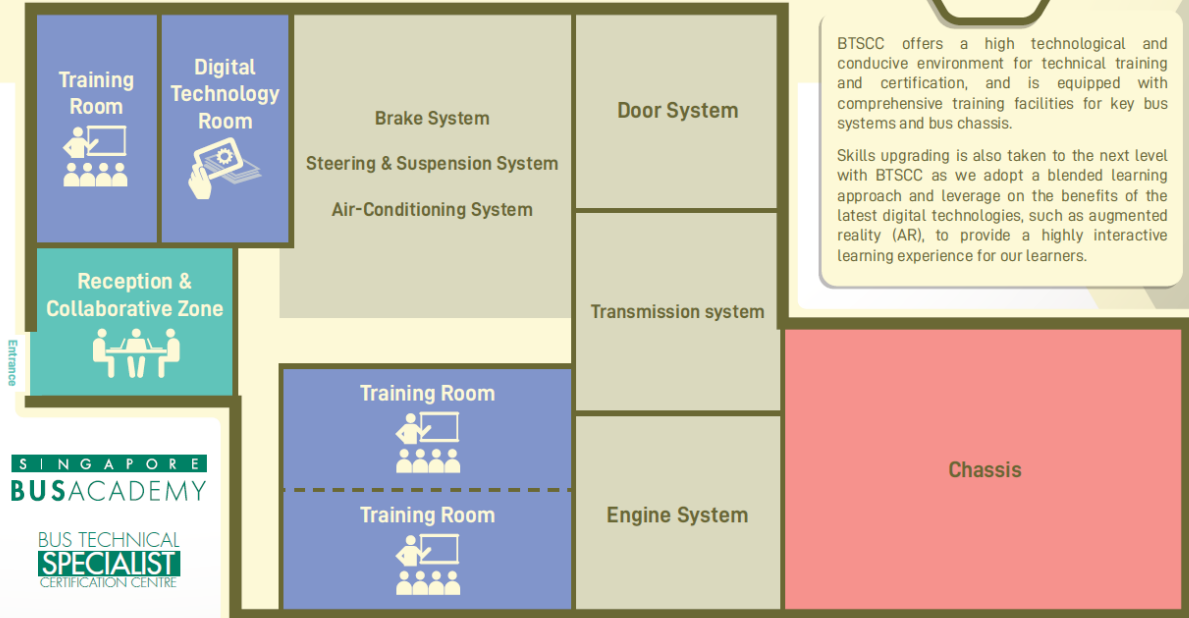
Training Room

Digital Technology Room

Brake System

Steering & Suspension System

Air-Conditioning System

Door System

BTSCC offers a high technological and conducive environment for technical training and certification, and is equipped with comprehensive training facilities for key bus systems and bus chassis.

Skills upgrading is also taken to the next level with BTSCC as we adopt a blended learning approach and leverage on the benefits of the latest digital technologies, such as augmented reality (AR), to provide a highly interactive learning experience for our learners.

Reception & Collaborative Zone

Entrance

Transmission system

Training Room

Training Room

Engine System

Chassis

SINGAPORE BUSACADEMY

BUS TECHNICAL SPECIALIST CERTIFICATION CENTRE